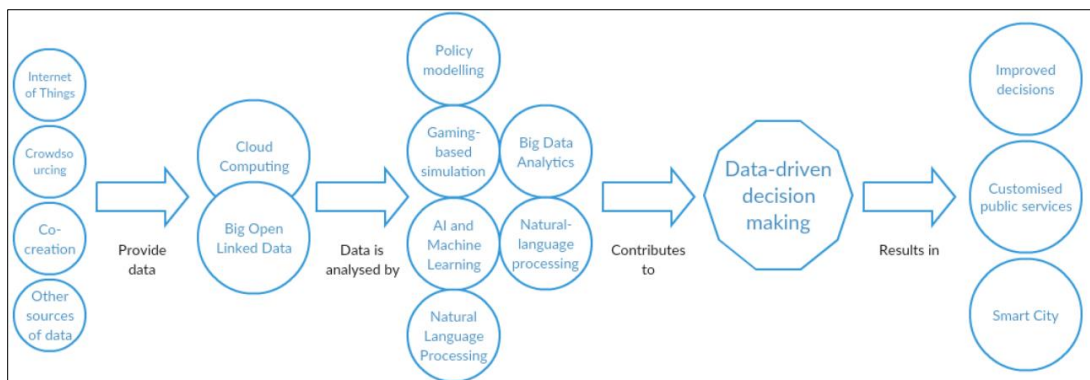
Internet of Things

Crowdsourcing

Co-creation

Other sources of data

Provide data

Cloud Computing

Big Open Linked Data

Data is analysed by

Policy modelling

Gaming-based simulation

AI and Machine Learning

Natural Language Processing

Big Data Analytics

Natural-language processing

Contributes to

Data-driven decision making

Results in

Improved decisions

Customised public services

Smart City